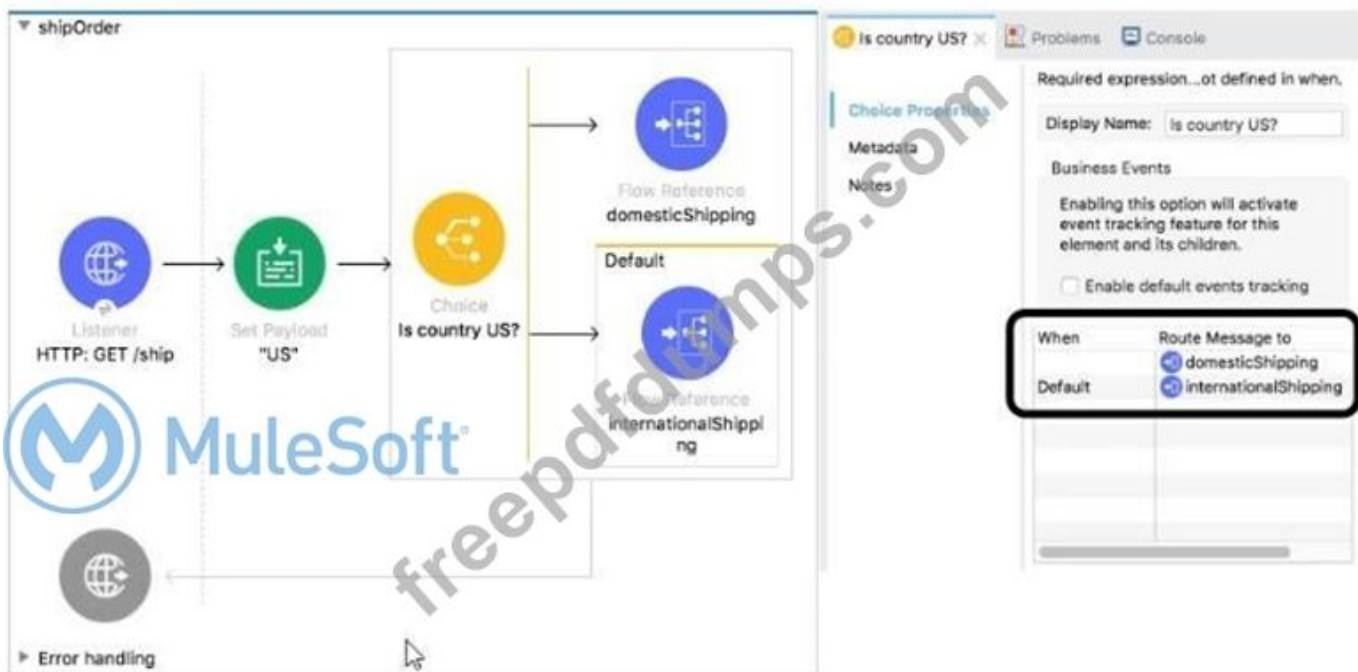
shipOrder

Listener
HTTP: GET /ship

Set Payload
"US"

Choice
Is country US?

Flow Reference
domesticShipping

Default

Flow Reference
internationalShipping

MuleSoft

freepdfdumps.com

Error handling

Is country US? × Problems Console

Choice Properties
Metadata
Notes

Required expression...ot defined in when.

Display Name: Is country US?

Business Events

Enabling this option will activate event tracking feature for this element and its children.

Enable default events tracking

| When | Route Message to |
|---|---|
| | domesticShipping |
| Default | internationalShipping |